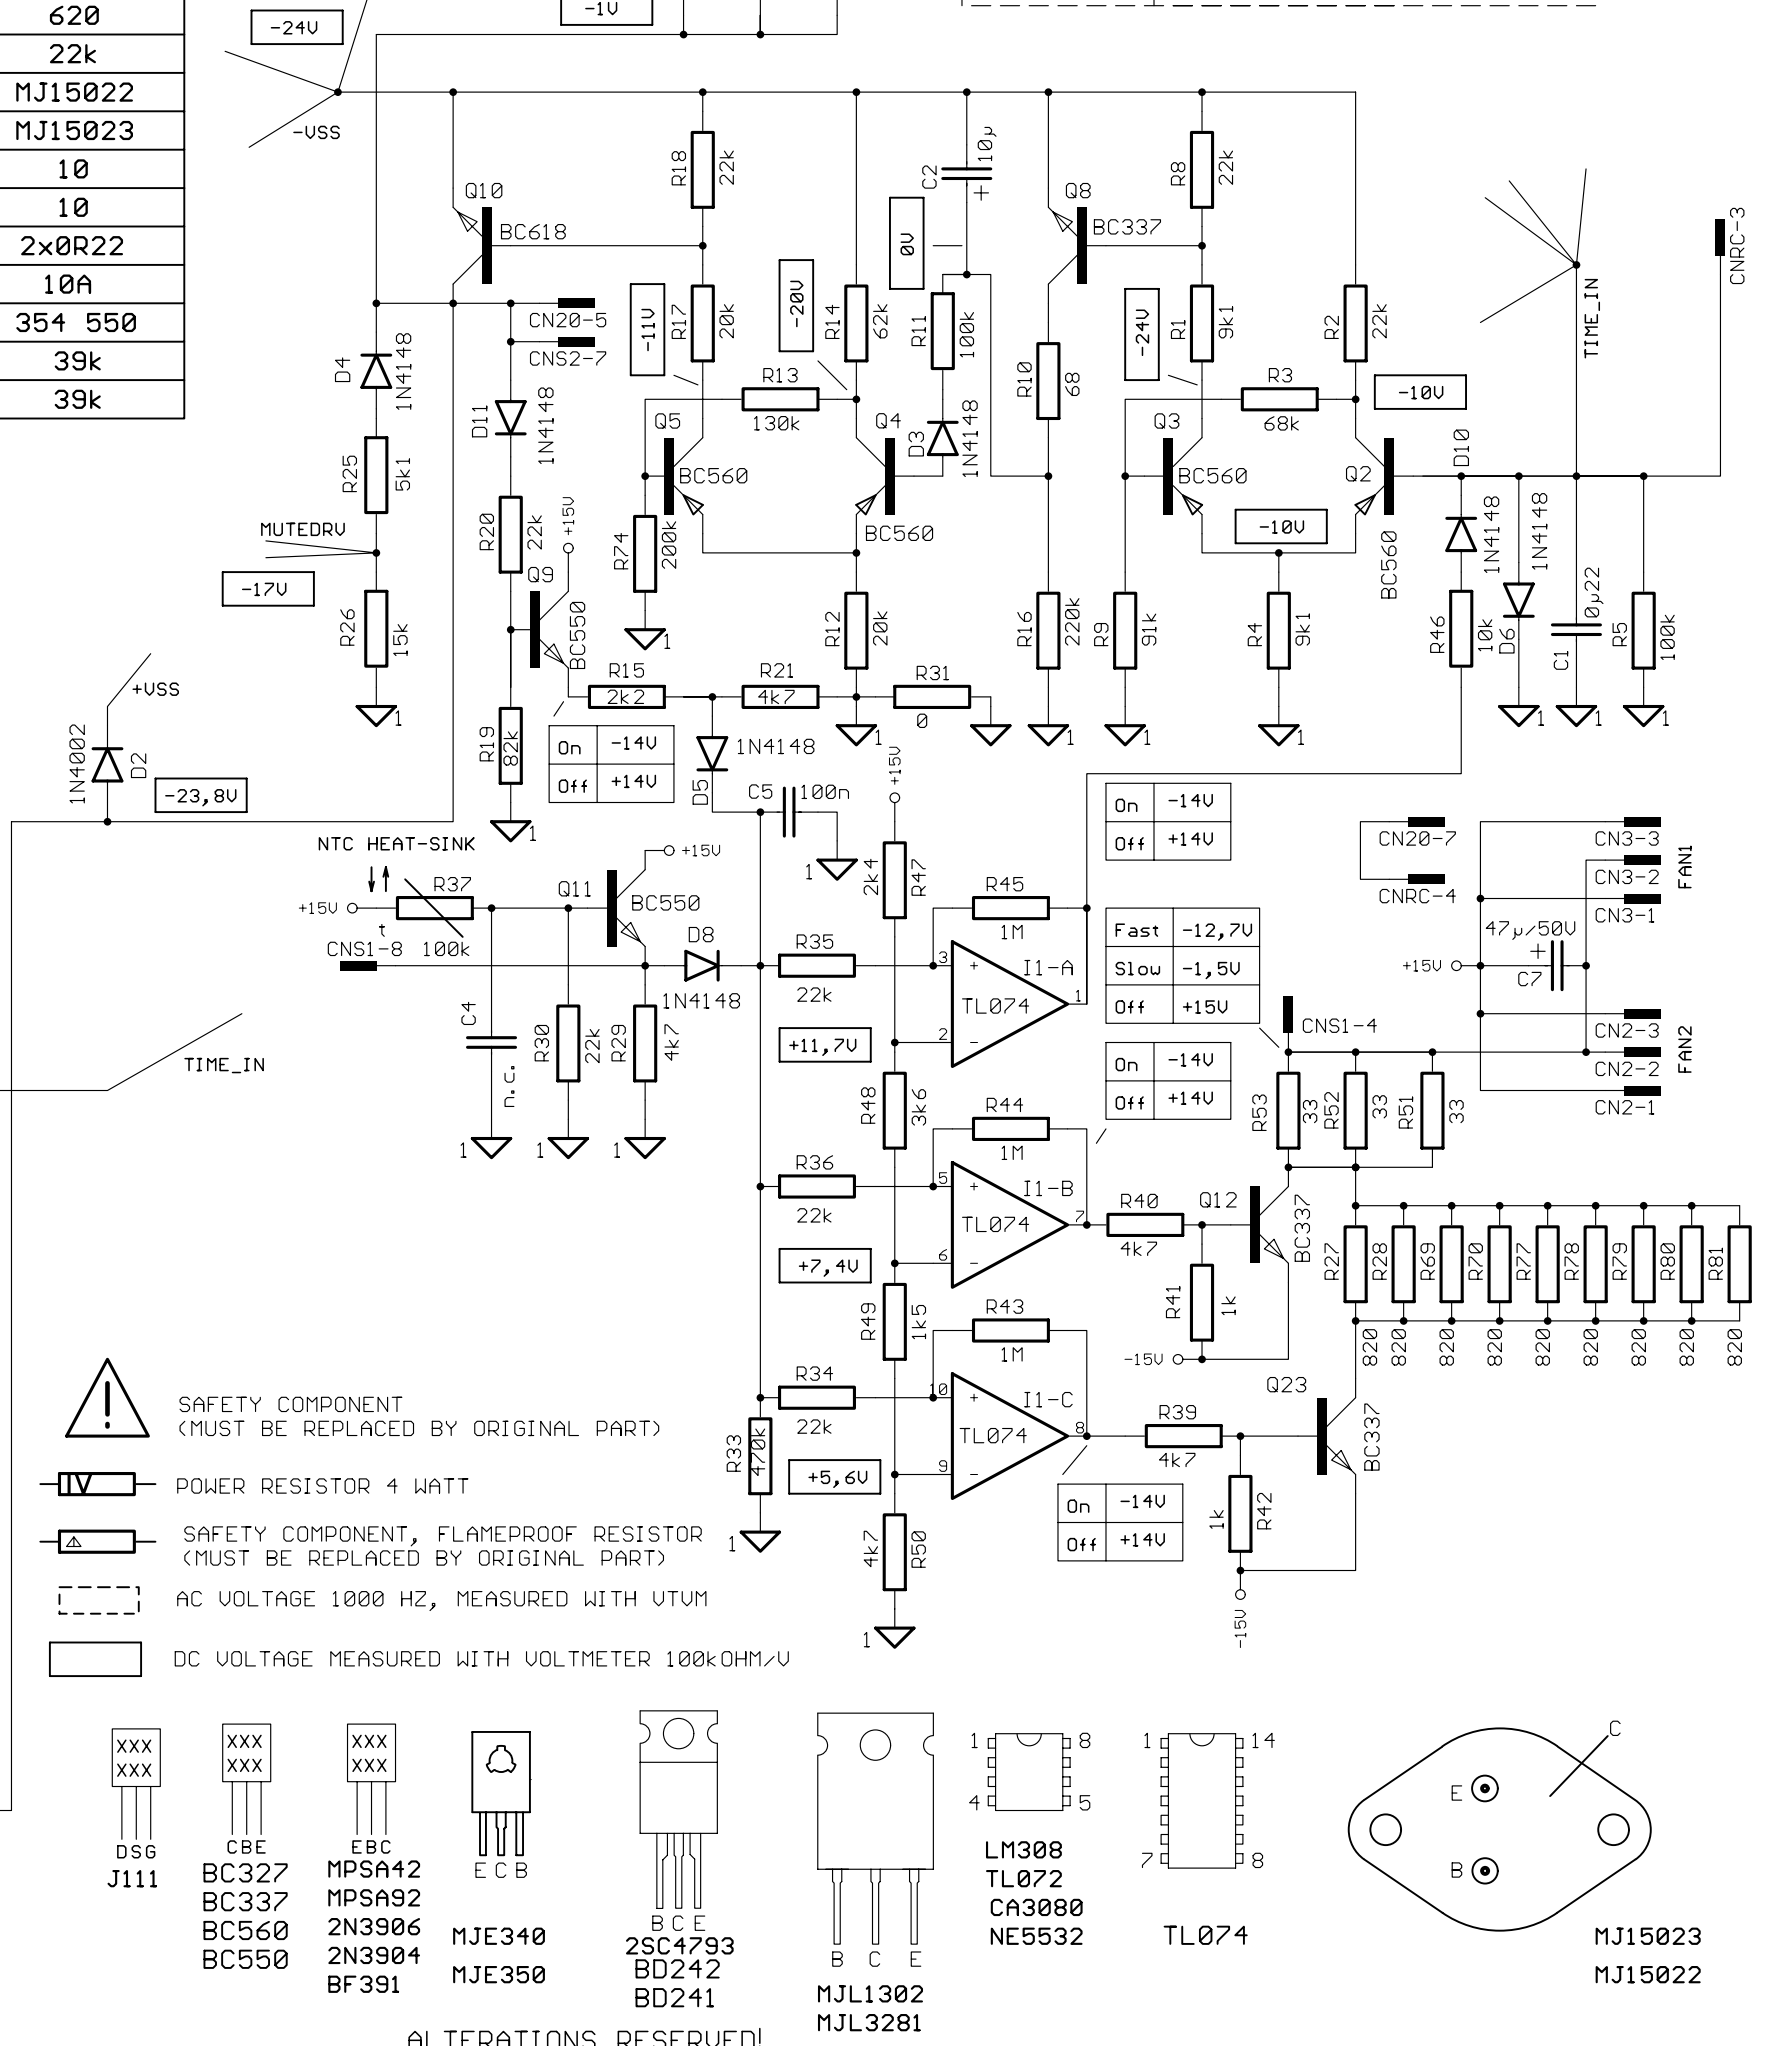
| 620 |
|---|
| 22k |
| MJ15022 |
| MJ15023 |
| 10 |
| 10 |
| 2x0R22 |
| 10A |
| 354 550 |
| 39k |
| 39k |

-24V
-1V
-VSS
Q10
BC618
R18 22k
C2 10μ
0V
Q8
BC337
R8 22k
CNRC-3
CN20-5
CNS2-7
-11V
R17 20k
-20V
R14 62k
R11 100k
R10 68
-24V
R1 9k1
R2 22k
TIME_IN
D4 1N4148
D11 1N4148
R13 130k
R3 68k
-10V
Q5
Q4
D3 1N4148
Q3
Q2
D10
BC560
BC560
BC560
BC560
R25 5k1
-10V
MUTEDRV
R20 22k
+15V
R74 200k
Q9
BC550
-17V
R26 15k
R12 20k
R16 220k
R9 91k
R4 9k1
R46 10k
1N4148
1N4148
D6
C1 0μ22
R5 100k
R15 2k2
R21 4k7
R31 0
+VSS
1N4002 D2
R19 82k

| On | -14V |
|---|---|
| Off | +14V |

1N4148
D5
-23,8V
C5 100n
+15V

| On | -14V |
|---|---|
| Off | +14V |

NTC HEAT-SINK
+15V
CN20-7
CNRC-4
CN3-3
CN3-2
CN3-1
FAN1
R37
t
100k
+15V
Q11
BC550
R47 2k4
R45 1M
47μ/50V
+15V
C7
CNS1-8
D8
1N4148
R35 22k
I1-A
TL074

| Fast | -12,7V |
|---|---|
| Slow | -1,5V |
| Off | +15V |

CNS1-4
CN2-3
CN2-2
CN2-1
FAN2
C4 n.c.
R30 22k
R29 4k7
+11,7V
TIME_IN

| On | -14V |
|---|---|
| Off | +14V |

R53 33 R52 33 R51 33
R48 3k6
R44 1M
R36 22k
I1-B
TL074
R40 4k7
Q12
BC337
+7,4V
R41 1k
-15V
R27 R28 R69 R70 R77 R78 R79 R80 R81
820 820 820 820 820 820 820 820 820
R49 1k5
R43 1M
R34 22k
I1-C
TL074
R39 4k7
Q23
BC337
R33 470k
+5,6V

| On | -14V |
|---|---|
| Off | +14V |

R42 1k
-15V
R50 4k7

SAFETY COMPONENT
(MUST BE REPLACED BY ORIGINAL PART)
POWER RESISTOR 4 WATT
SAFETY COMPONENT, FLAMEPROOF RESISTOR
(MUST BE REPLACED BY ORIGINAL PART)
AC VOLTAGE 1000 HZ, MEASURED WITH VTVM
DC VOLTAGE MEASURED WITH VOLTMETER 100kOHM/V

XXX XXX DSG J111
XXX XXX CBE BC327 BC337 BC560 BC550
XXX XXX EBC MPSA42 MPSA92 2N3906 2N3904 BF391
ECB MJE340 MJE350
BCE 2SC4793 BD242 BD241
B C E MJL1302 MJL3281
1 8 4 5 LM308 TL072 CA3080 NE5532
1 14 7 8 TL074
C E B MJ15023 MJ15022

ALTERATIONS RESERVED!